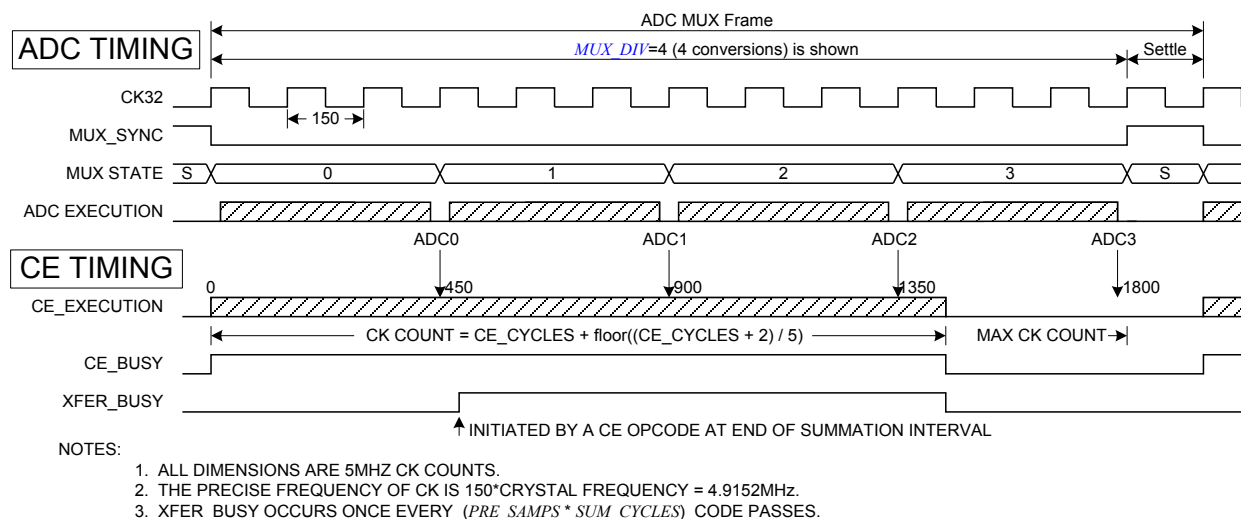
ADC MUX Frame

ADC TIMING

MUX_DIV=4 (4 conversions) is shown

Settle

CK32

150

MUX_SYNC

MUX STATE S 0 1 2 3 S

ADC EXECUTION

ADC0 ADC1 ADC2 ADC3

CE TIMING

0 450 900 1350 1800

CE_EXECUTION

CK COUNT = CE_CYCLES + floor((CE_CYCLES + 2) / 5)

MAX CK COUNT

CE_BUSY

XFER_BUSY

INITIATED BY A CE OPCODE AT END OF SUMMATION INTERVAL

NOTES:

1. ALL DIMENSIONS ARE 5MHZ CK COUNTS.
2. THE PRECISE FREQUENCY OF CK IS 150*CRYSTAL FREQUENCY = 4.9152MHz.
3. XFER_BUSY OCCURS ONCE EVERY (PRE_SAMPS * SUM_CYCLES) CODE PASSES.